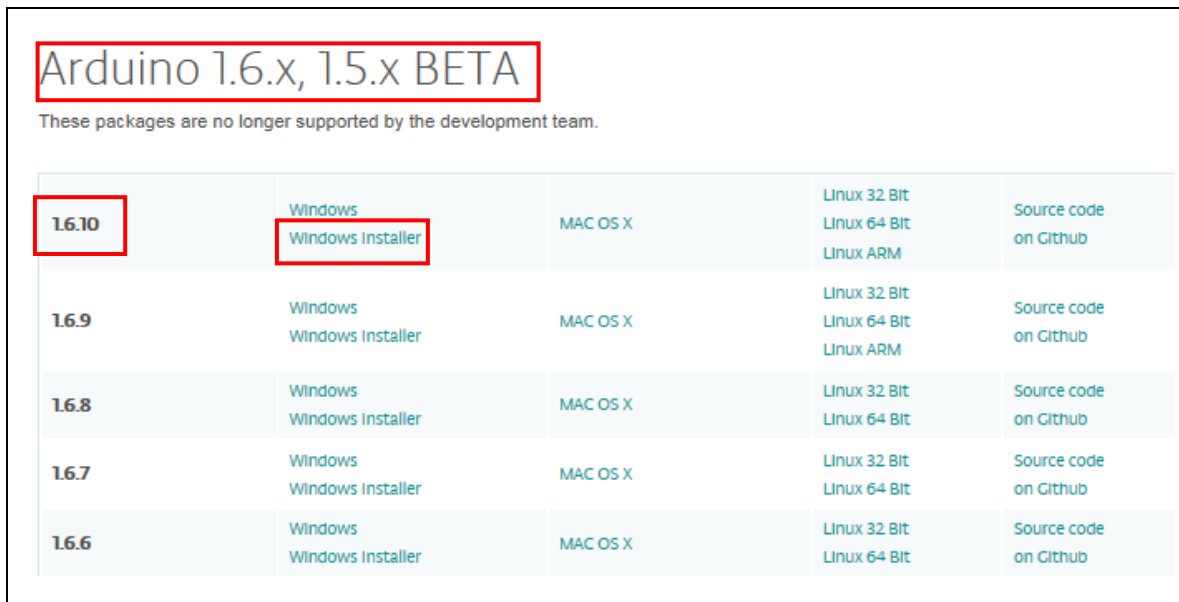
Arduino 1.6.x, 1.5.x BETA

These packages are no longer supported by the development team.

| | | | | |
|---|---|---|---|---|
| 1.6.10 | Windows<br>Windows Installer | MAC OS X | Linux 32 Bit<br>Linux 64 Bit<br>Linux ARM | Source code<br>on Github |
| 1.6.9 | Windows<br>Windows Installer | MAC OS X | Linux 32 Bit<br>Linux 64 Bit<br>Linux ARM | Source code<br>on Github |
| 1.6.8 | Windows<br>Windows Installer | MAC OS X | Linux 32 Bit<br>Linux 64 Bit | Source code<br>on Github |
| 1.6.7 | Windows<br>Windows Installer | MAC OS X | Linux 32 Bit<br>Linux 64 Bit | Source code<br>on Github |
| 1.6.6 | Windows<br>Windows Installer | MAC OS X | Linux 32 Bit<br>Linux 64 Bit | Source code<br>on Github |